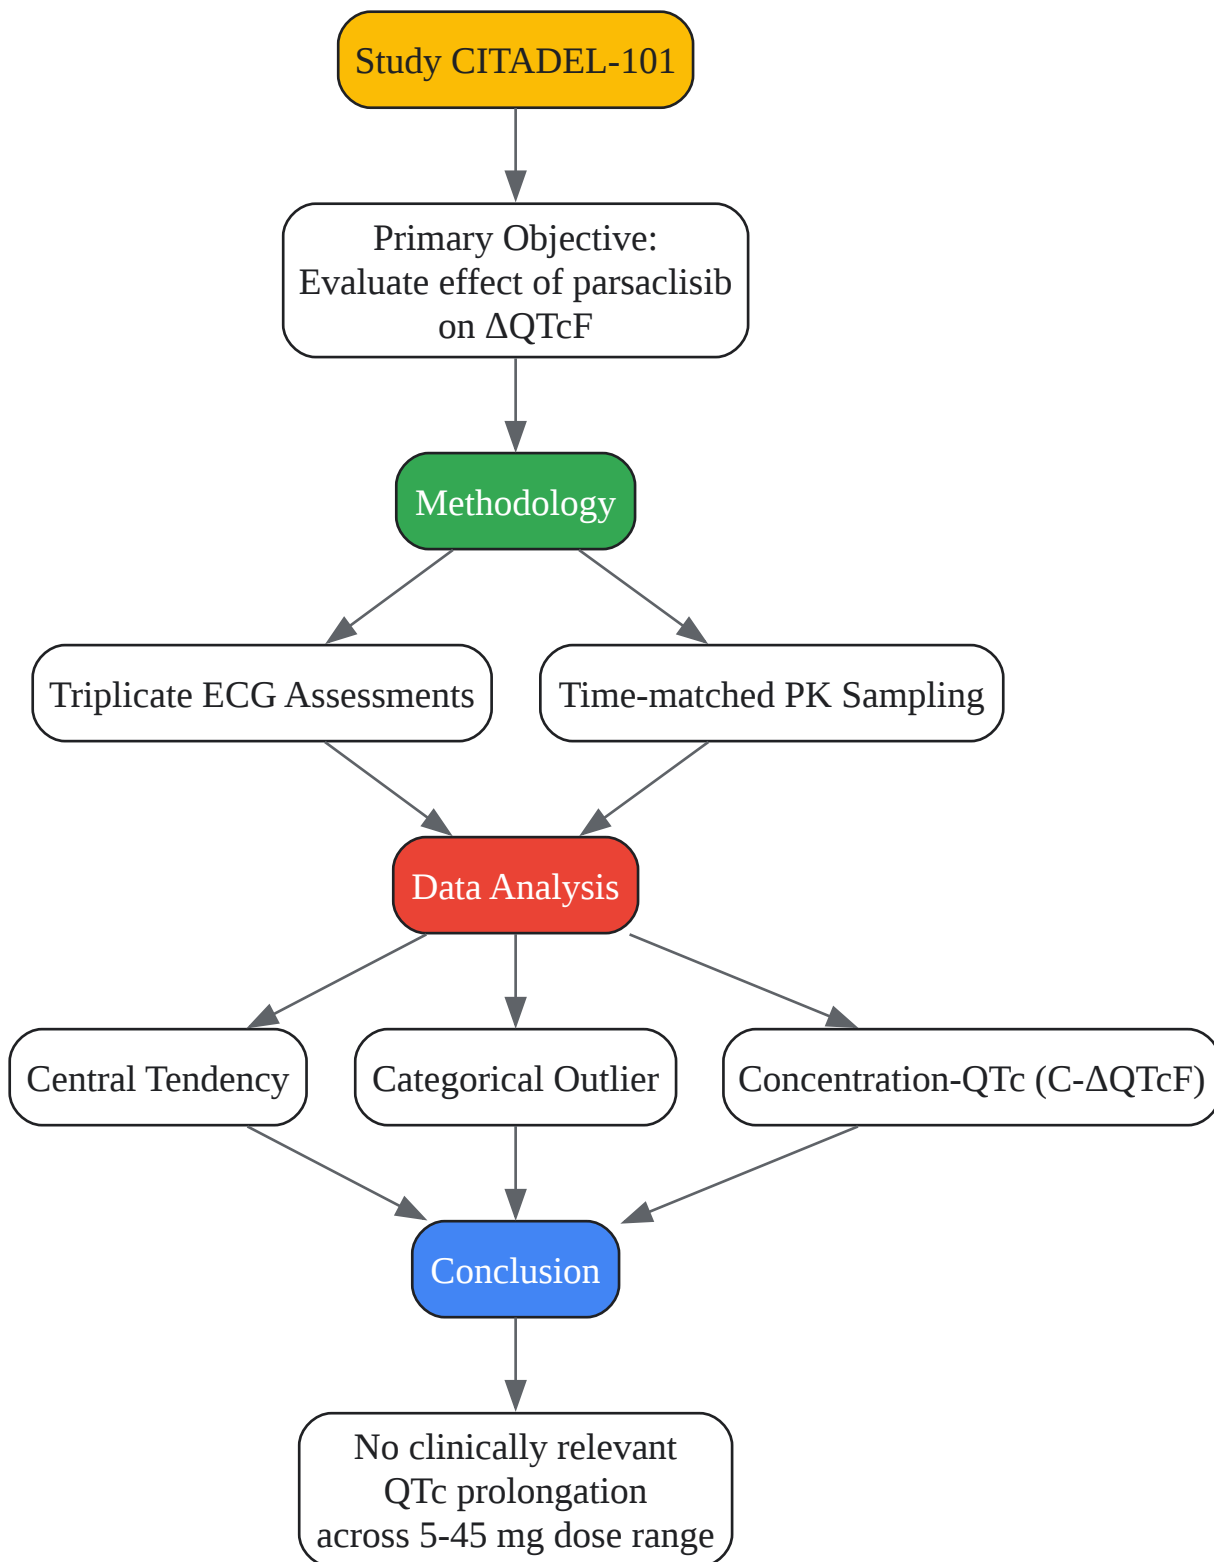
Study CITADEL-101

Primary Objective: Evaluate effect of parsaclisib on ΔQTcF

Methodology

Triplicate ECG Assessments

Time-matched PK Sampling

Data Analysis

Central Tendency

Categorical Outlier

Concentration-QTc (C-ΔQTcF)

Conclusion

No clinically relevant QTc prolongation across 5-45 mg dose range